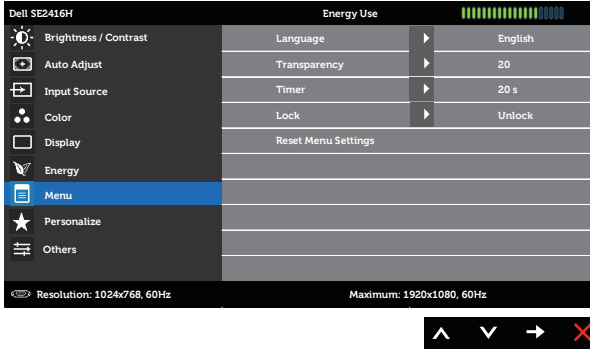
Dell SE2416H

Energy Use

Brightness / Contrast
Auto Adjust
Input Source
Color
Display
Energy
Menu
Personalize
Others

| Language | English |
|---|---|
| Transparency | 20 |
| Timer | 20 s |
| Lock | Unlock |
| Reset Menu Settings | |

Resolution: 1024x768, 60Hz

Maximum: 1920x1080, 60Hz